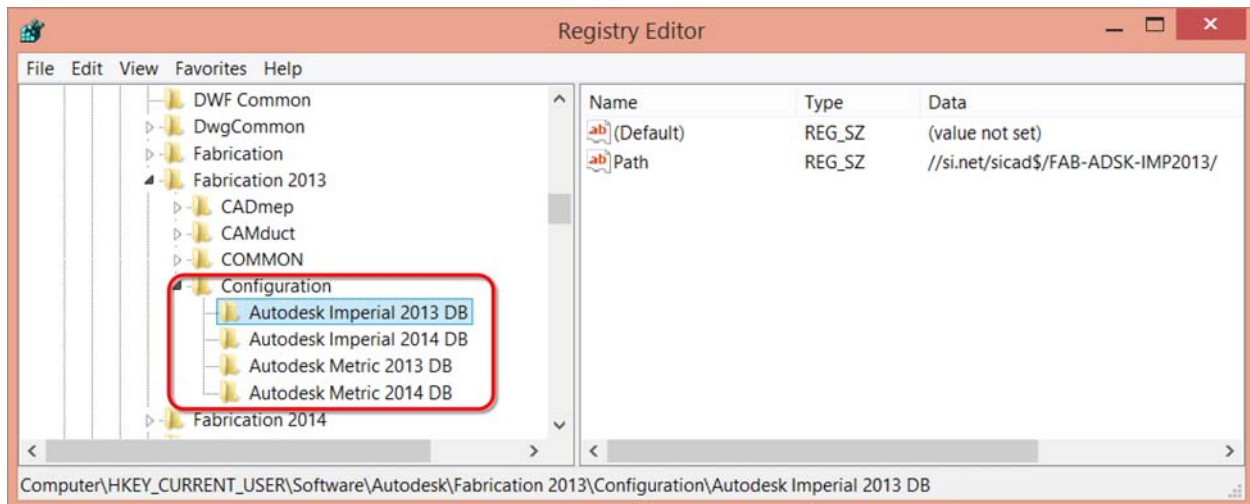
Registry Editor

File Edit View Favorites Help

DWF Common
DwgCommon
Fabrication
Fabrication 2013
CADmep
CAMduct
COMMON
Configuration
Autodesk Imperial 2013 DB
Autodesk Imperial 2014 DB
Autodesk Metric 2013 DB
Autodesk Metric 2014 DB
Fabrication 2014

| Name | Type | Data |
|---|---|---|
| ab (Default) | REG_SZ | (value not set) |
| ab Path | REG_SZ | //si.net/sicad$/FAB-ADSK-IMP2013/ |

Computer\HKEY_CURRENT_USER\Software\Autodesk\Fabrication 2013\Configuration\Autodesk Imperial 2013 DB